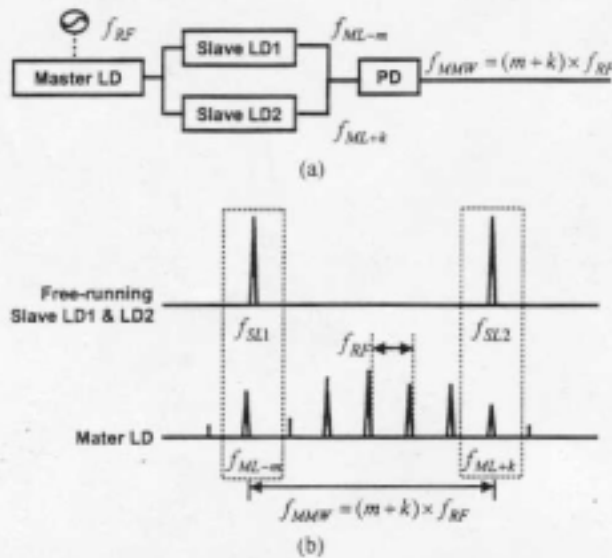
$f_{RF}$

Master LD

Slave LD1

Slave LD2

$f_{ML-m}$

$f_{ML+k}$

PD

$f_{MMW}=(m+k)\times f_{RF}$

(a)

Free-running Slave LD1 & LD2

$f_{SL1}$

$f_{RF}$

$f_{SL2}$

Mater LD

$f_{ML-m}$

$f_{ML+k}$

$f_{MMW}=(m+k)\times f_{RF}$

(b)